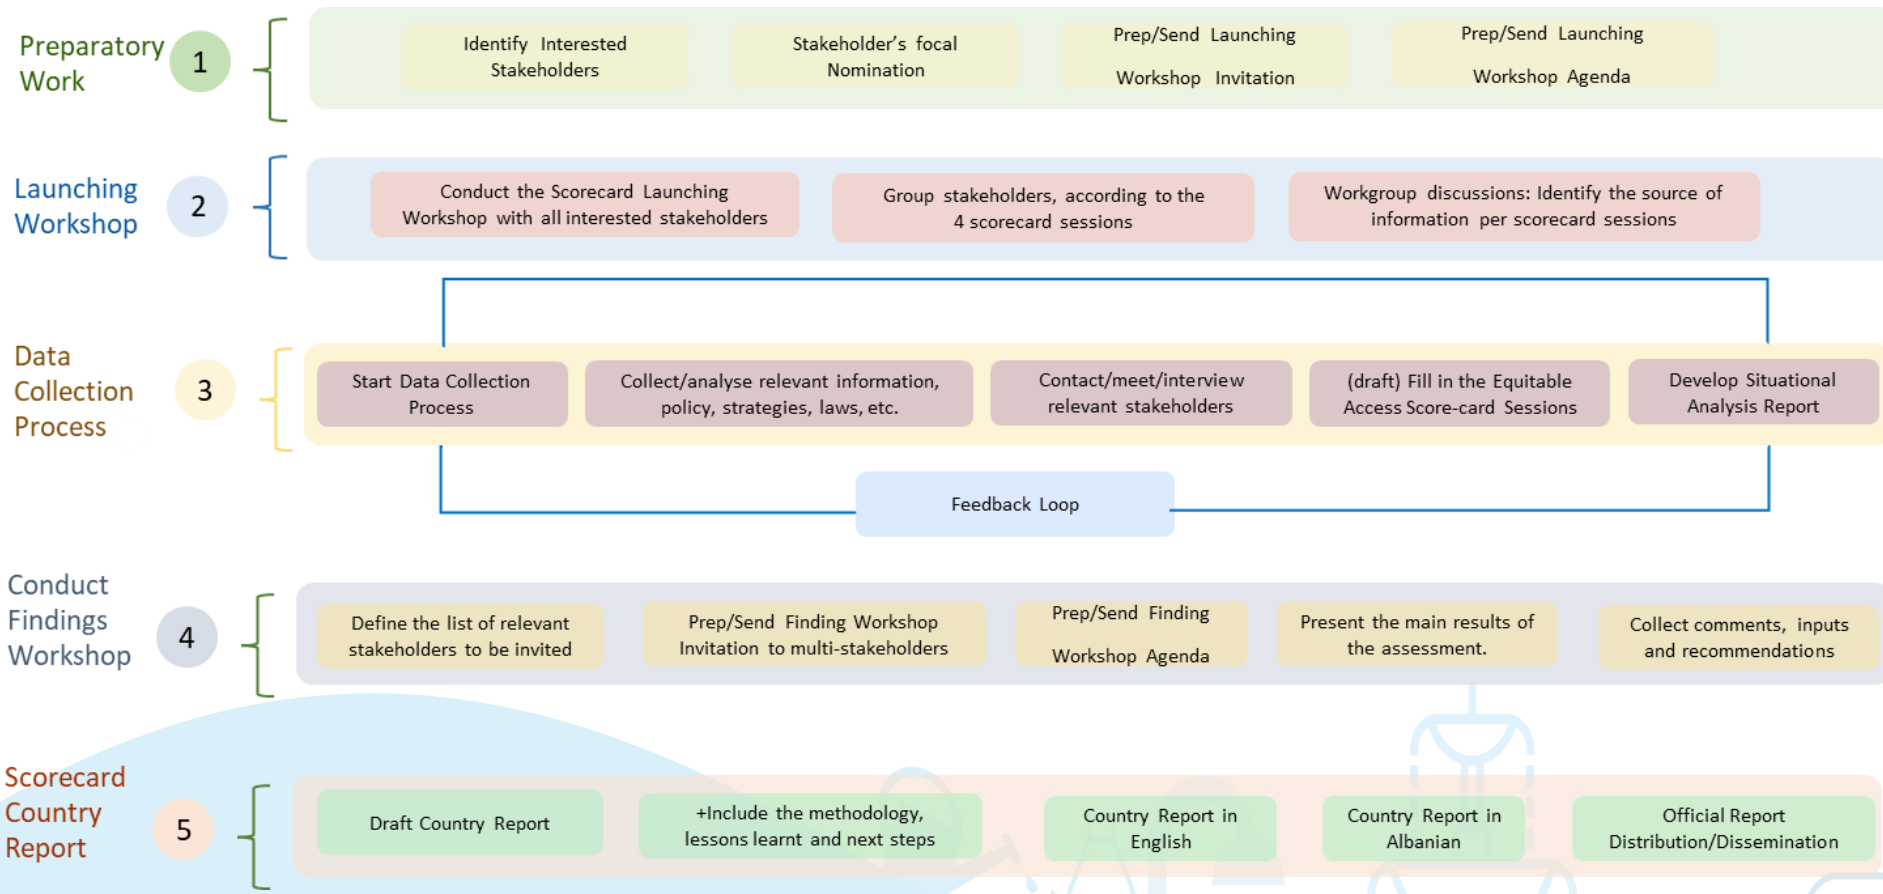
Preparatory Work

1

Identify Interested Stakeholders

Stakeholder's focal Nomination

Prep/Send Launching Workshop Invitation

Prep/Send Launching Workshop Agenda

Launching Workshop

2

Conduct the Scorecard Launching Workshop with all interested stakeholders

Group stakeholders, according to the 4 scorecard sessions

Workgroup discussions: Identify the source of information per scorecard sessions

Data Collection Process

3

Start Data Collection Process

Collect/analyse relevant information, policy, strategies, laws, etc.

Contact/meet/interview relevant stakeholders

(draft) Fill in the Equitable Access Score-card Sessions

Develop Situational Analysis Report

Feedback Loop

Conduct Findings Workshop

4

Define the list of relevant stakeholders to be invited

Prep/Send Finding Workshop Invitation to multi-stakeholders

Prep/Send Finding Workshop Agenda

Present the main results of the assessment.

Collect comments, inputs and recommendations

Scorecard Country Report

5

Draft Country Report

+Include the methodology, lessons learnt and next steps

Country Report in English

Country Report in Albanian

Official Report Distribution/Dissemination